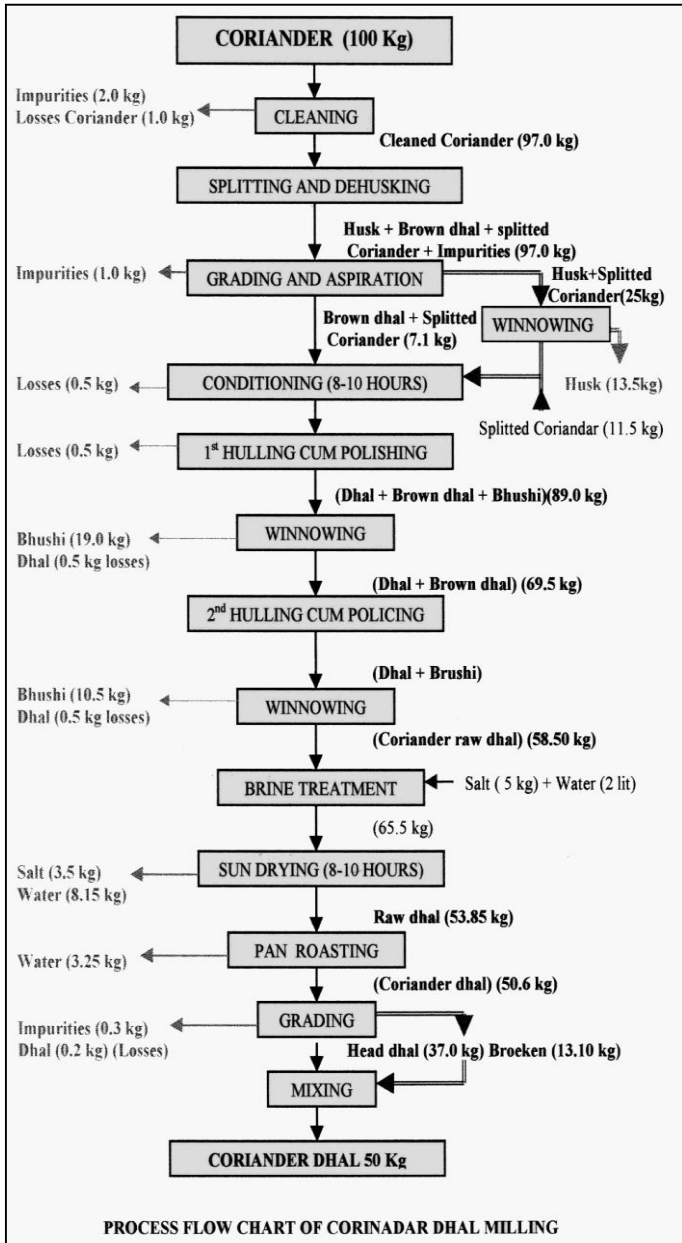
CORIANDER (100 Kg)

Impurities (2.0 kg)
Losses Coriander (1.0 kg)

CLEANING

Cleaned Coriander (97.0 kg)

SPLITTING AND DEHUSKING

Husk + Brown dhal + splitted Coriander + Impurities (97.0 kg)

Impurities (1.0 kg)

GRADING AND ASPIRATION

Husk+Splitted Coriander(25kg)

Brown dhal + Splitted Coriander (7.1 kg)

WINNOWING

Losses (0.5 kg)

CONDITIONING (8-10 HOURS)

Husk (13.5kg)

Splitted Coriandar (11.5 kg)

Losses (0.5 kg)

1$^{st}$ HULLING CUM POLISHING

(Dhal + Brown dhal + Bhushi)(89.0 kg)

Bhushi (19.0 kg)
Dhal (0.5 kg losses)

WINNOWING

(Dhal + Brown dhal) (69.5 kg)

2$^{nd}$ HULLING CUM POLICING

(Dhal + Brushi)

Bhushi (10.5 kg)
Dhal (0.5 kg losses)

WINNOWING

(Coriander raw dhal) (58.50 kg)

BRINE TREATMENT

Salt ( 5 kg) + Water (2 lit)

(65.5 kg)

Salt (3.5 kg)
Water (8.15 kg)

SUN DRYING (8-10 HOURS)

Raw dhal (53.85 kg)

Water (3.25 kg)

PAN ROASTING

(Coriander dhal) (50.6 kg)

Impurities (0.3 kg)
Dhal (0.2 kg) (Losses)

GRADING

Head dhal (37.0 kg) Broeken (13.10 kg)

MIXING

CORIANDER DHAL 50 Kg

PROCESS FLOW CHART OF CORINADAR DHAL MILLING